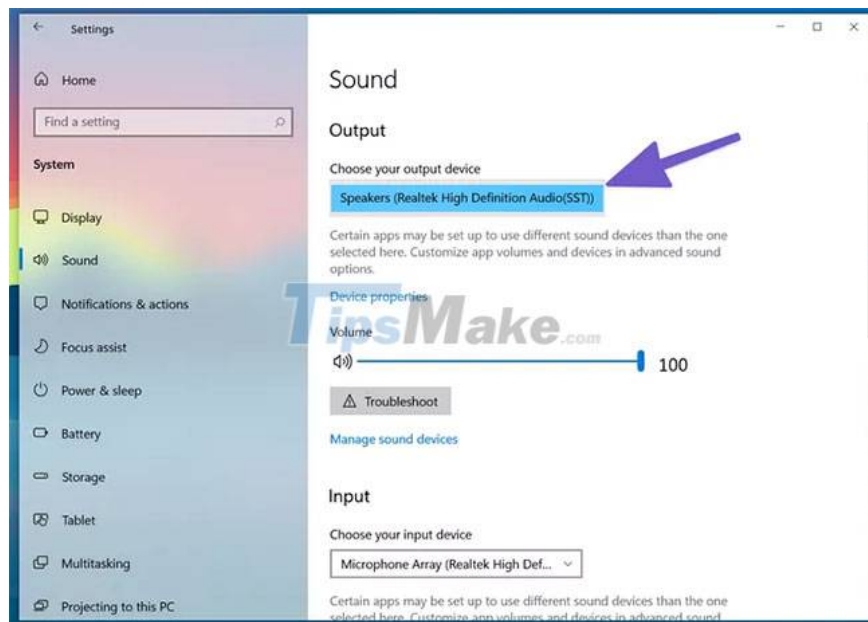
Settings

Home

Find a setting

System

Display

Sound

Notifications & actions

Focus assist

Power & sleep

Battery

Storage

Tablet

Multitasking

Projecting to this PC

Sound

Output

Choose your output device

Speakers (Realtek High Definition Audio(SST))

Certain apps may be set up to use different sound devices than the one selected here. Customize app volumes and devices in advanced sound options.

Device properties

TipsMake.com

Volume

100

Troubleshoot

Manage sound devices

Input

Choose your input device

Microphone Array (Realtek High Def...

Certain apps may be set up to use different sound devices than the one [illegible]